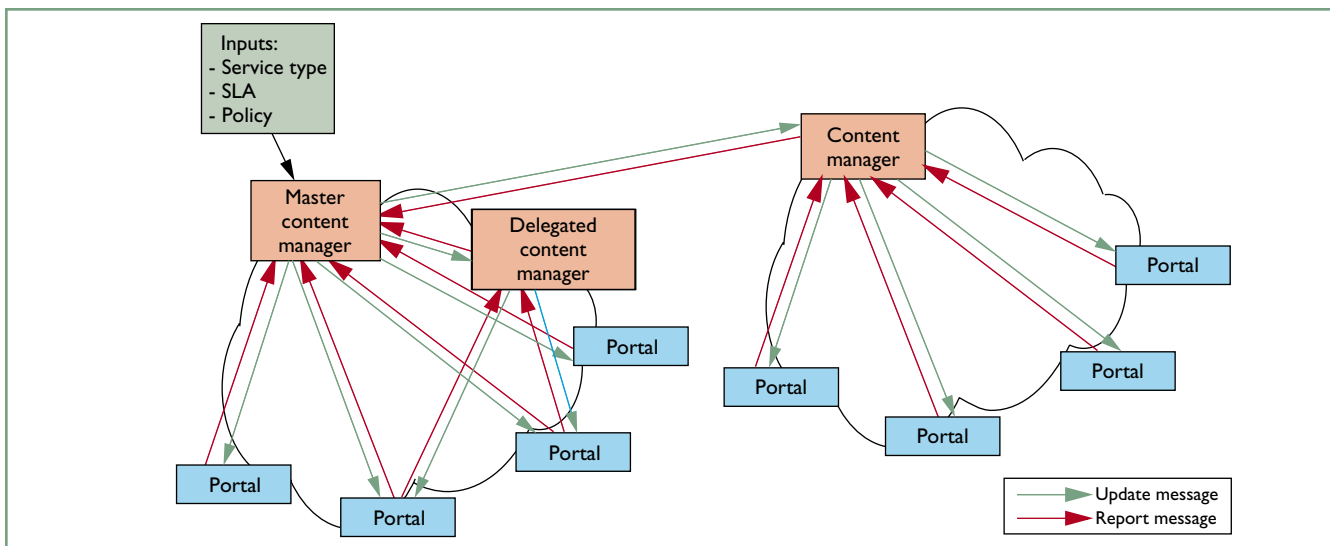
Inputs:
- Service type
- SLA
- Policy

Master content manager

Delegated content manager

Content manager

Portal

Portal

Portal

Portal

Portal

Portal

Portal

Portal

Update message

Report message